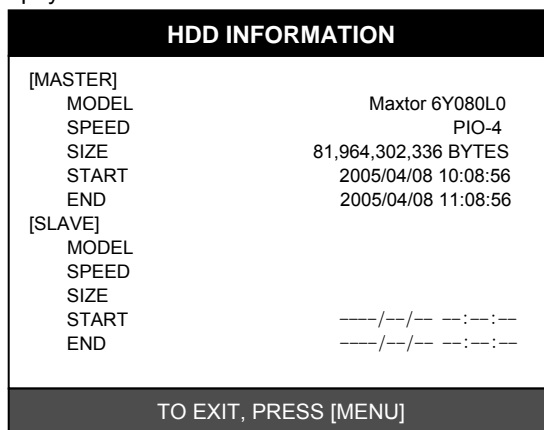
HDD INFORMATION

[MASTER]
MODEL Maxtor 6Y080L0
SPEED PIO-4
SIZE 81,964,302,336 BYTES
START 2005/04/08 10:08:56
END 2005/04/08 11:08:56
[SLAVE]
MODEL
SPEED
SIZE
START ----/--/-- --:--:--
END ----/--/-- --:--:--

TO EXIT, PRESS [MENU]